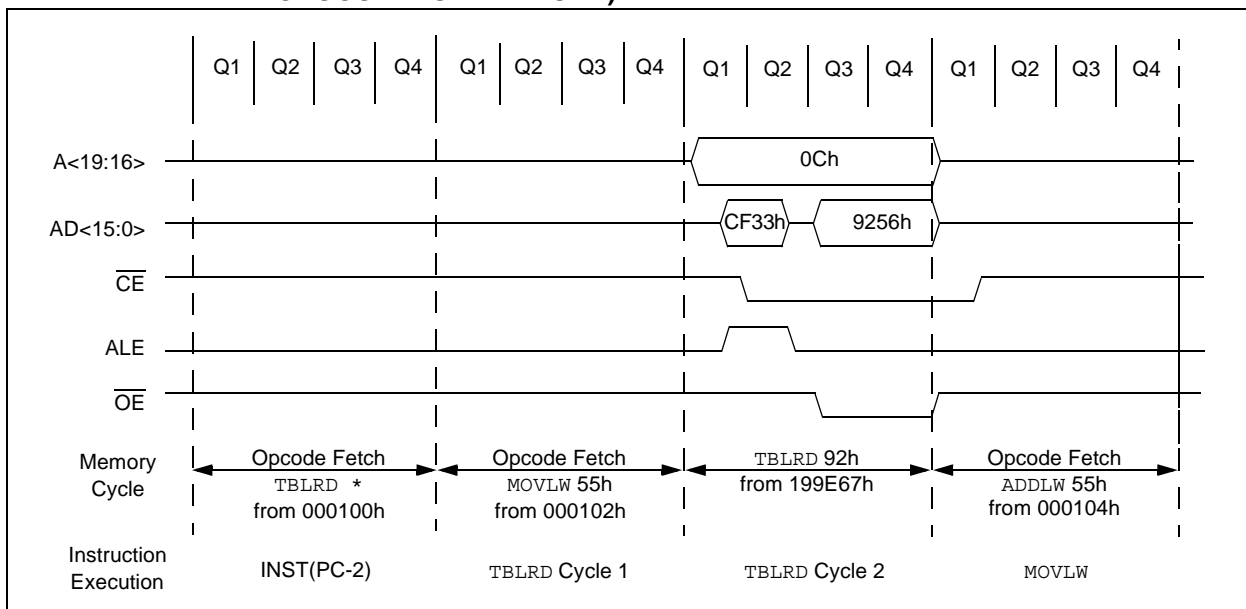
Q1 Q2 Q3 Q4 Q1 Q2 Q3 Q4 Q1 Q2 Q3 Q4 Q1 Q2 Q3 Q4

A<19:16>

0Ch

AD<15:0>

CF33h

9256h

$\overline{CE}$

ALE

$\overline{OE}$

Memory Cycle

Opcode Fetch TBLRD * from 000100h

Opcode Fetch MOVLW 55h from 000102h

TBLRD 92h from 199E67h

Opcode Fetch ADDLW 55h from 000104h

Instruction Execution

INST(PC-2)

TBLRD Cycle 1

TBLRD Cycle 2

MOVLW